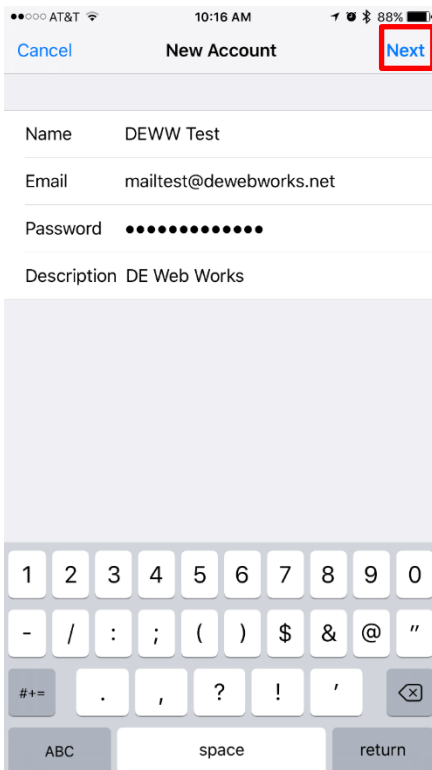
●●○○○ AT&T 10:16 AM 88%

Cancel New Account Next

Name DEWW Test

Email mailtest@dewebworks.net

Password ●●●●●●●●●●●●●

Description DE Web Works

1 2 3 4 5 6 7 8 9 0

- / : ; ( ) $ & @ "

#+= . , ? ! '

ABC space return